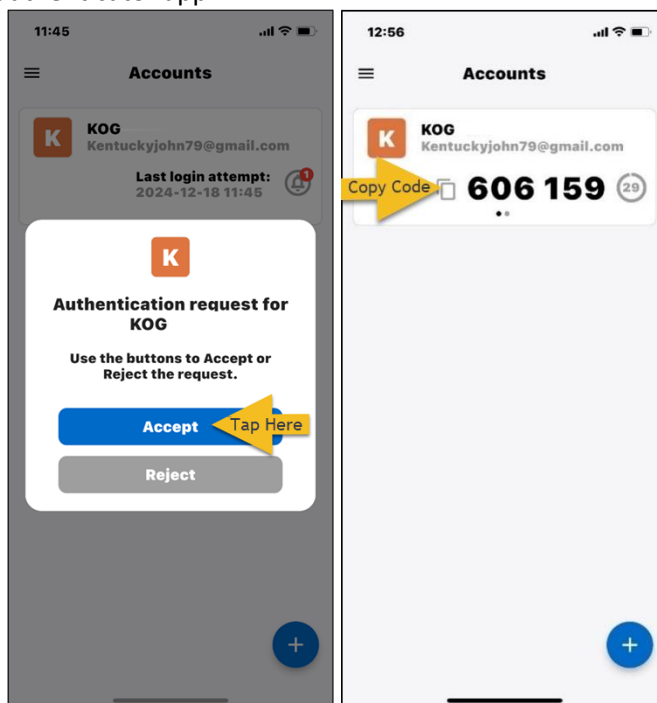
11:45

Accounts

K
KOG
Kentuckyjohn79@gmail.com

Last login attempt:
2024-12-18 11:45

1

K

Authentication request for KOG

Use the buttons to Accept or Reject the request.

Accept

Tap Here

Reject

+

12:56

Accounts

K
KOG
Kentuckyjohn79@gmail.com

Copy Code

606 159

29

+